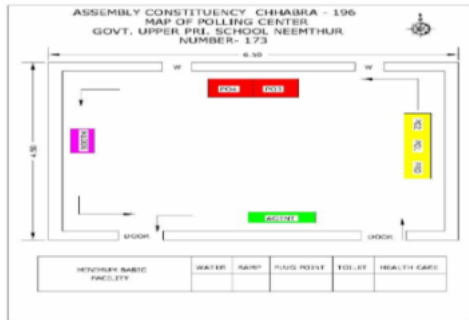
ASSEMBLY CONSTITUENCY CHHABRA - 196
MAP OF POLLING CENTER
GOVT. UPPER PRI. SCHOOL NEEMTHUR
NUMBER- 173

6.50

W

W

4.5

PO4

PO3

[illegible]

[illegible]

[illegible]

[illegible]

AGENT

DOOR

DOOR

| MINIMUM BASIC FACILITY | WATER | RAMP | PLUG POINT | TOILET | HEALTH CARE |
|---|---|---|---|---|---|